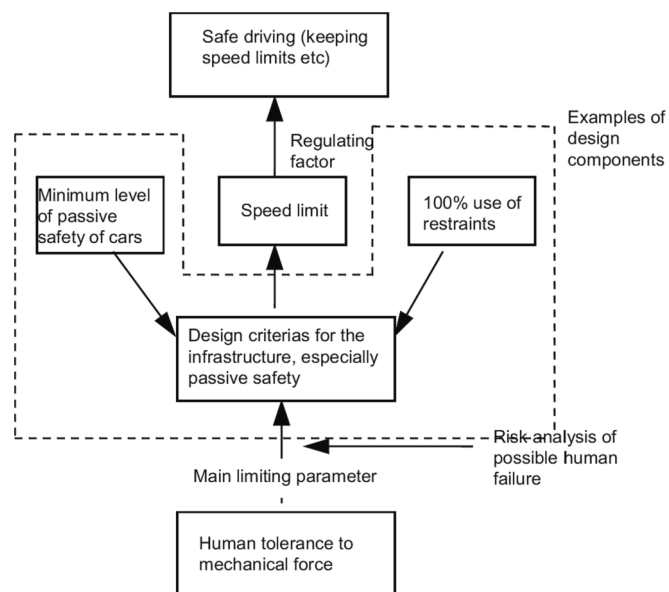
Safe driving (keeping speed limits etc)

Regulating factor

Examples of design components

Minimum level of passive safety of cars

Speed limit

100% use of restraints

Design criterias for the infrastructure, especially passive safety

Risk analysis of possible human failure

Main limiting parameter

Human tolerance to mechanical force